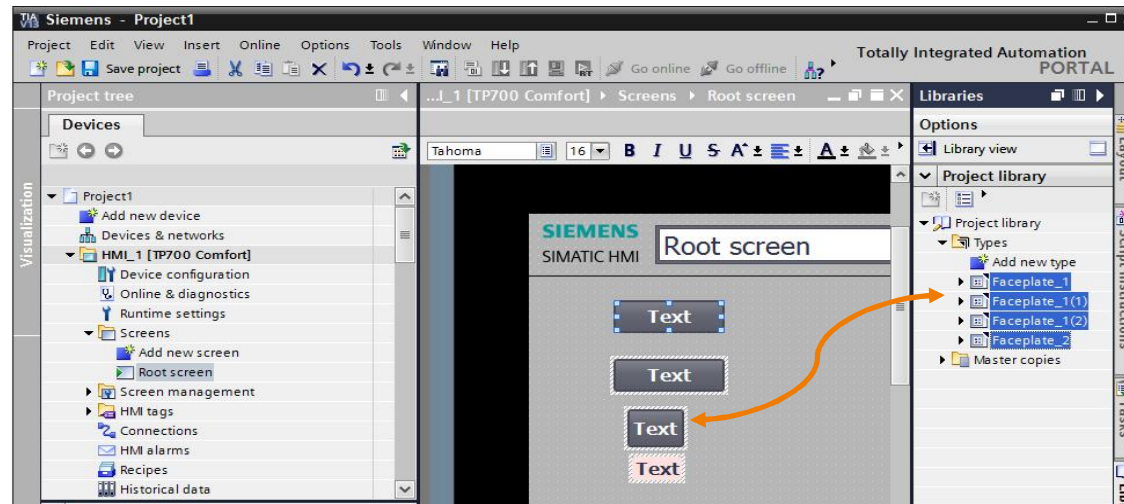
Siemens - Project1

Project Edit View Insert Online Options Tools Window Help

Save project

Go online Go offline

Totally Integrated Automation PORTAL

Visualization

Project tree

Devices

Project1
Add new device
Devices & networks
HMI_1 [TP700 Comfort]
Device configuration
Online & diagnostics
Runtime settings
Screens
Add new screen
Root screen
Screen management
HMI tags
Connections
HMI alarms
Recipes
Historical data

...I_1 [TP700 Comfort] ▸ Screens ▸ Root screen

Tahoma 16 B I U S

SIEMENS
SIMATIC HMI
Root screen

Text
Text
Text
Text

Libraries

Options

Library view

Project library

Project library
Types
Add new type
Faceplate_1
Faceplate_1(1)
Faceplate_1(2)
Faceplate_2
Master copies

Tools
Tasks
Instructions